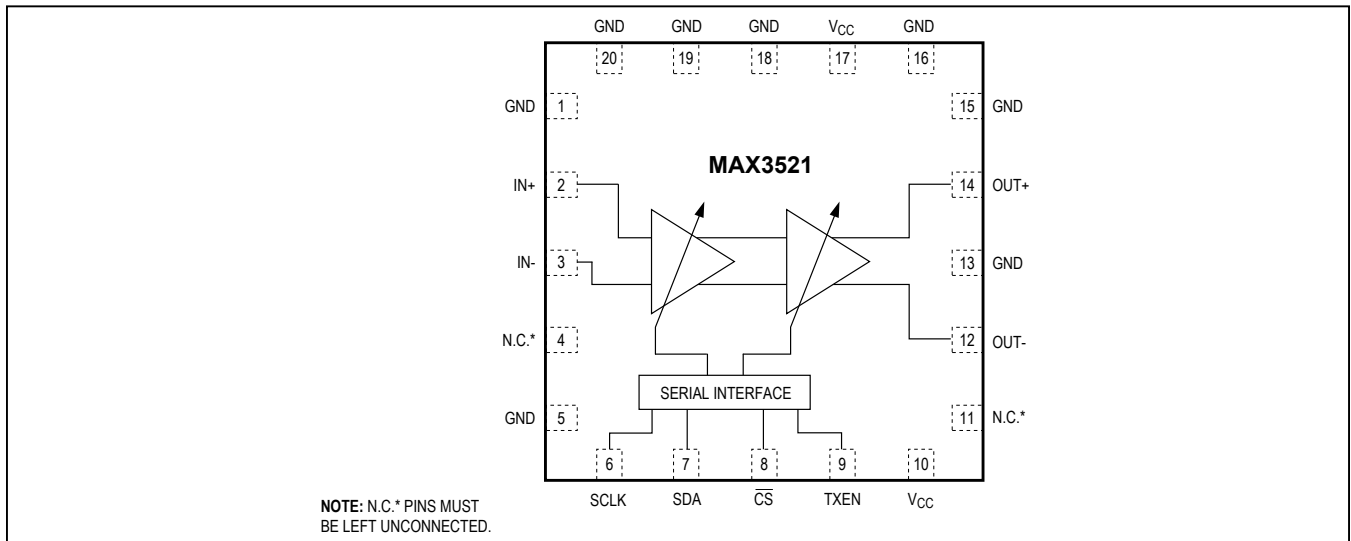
GND GND GND $V_{CC}$ GND

20 19 18 17 16

GND 1

15 GND

MAX3521

IN+ 2

14 OUT+

IN- 3

13 GND

N.C.* 4

12 OUT-

SERIAL INTERFACE

GND 5

11 N.C.*

6 7 8 9 10

SCLK SDA $\overline{CS}$ TXEN $V_{CC}$

**NOTE:** N.C.* PINS MUST BE LEFT UNCONNECTED.